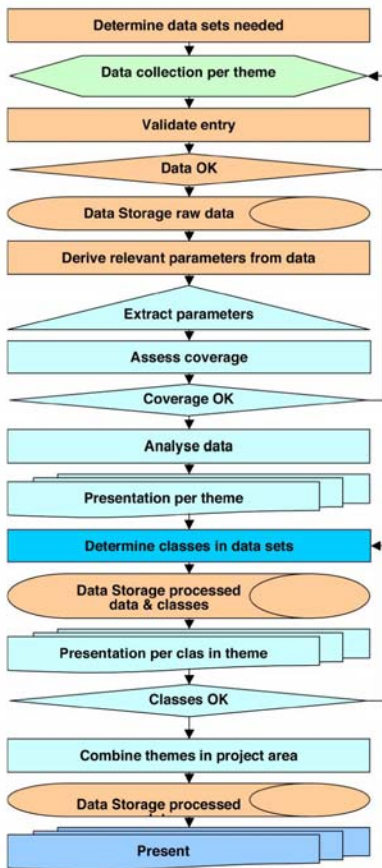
Determine data sets needed

Data collection per theme

Validate entry

Data OK

Data Storage raw data

Derive relevant parameters from data

Extract parameters

Assess coverage

Coverage OK

Analyse data

Presentation per theme

Determine classes in data sets

Data Storage processed data & classes

Presentation per clas in theme

Classes OK

Combine themes in project area

Data Storage processed

Present